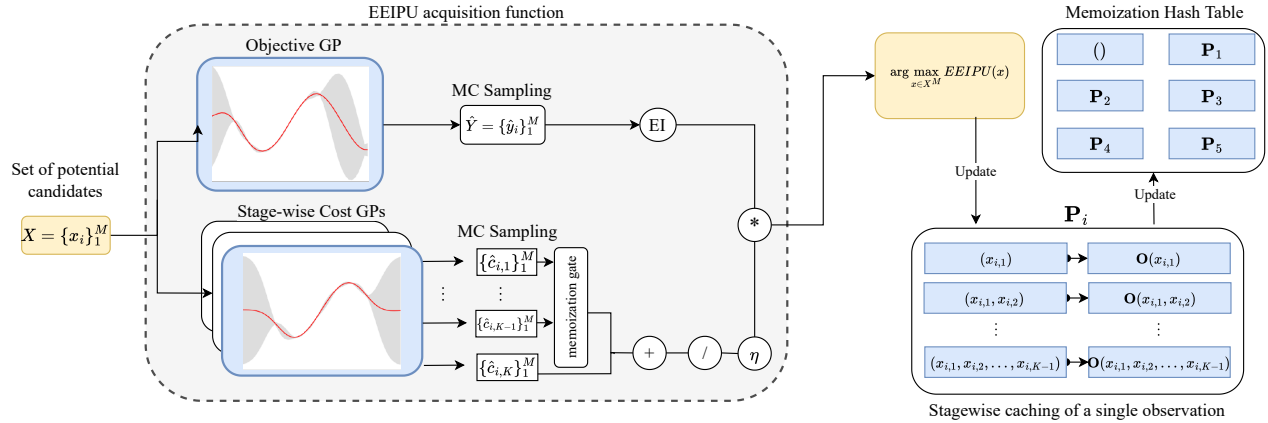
EEIPU acquisition function

Objective GP

MC Sampling

$\hat{Y} = \{\hat{y}_i\}_1^M$

EI

Set of potential candidates

$X = \{x_i\}_1^M$

Stage-wise Cost GPs

MC Sampling

$\{\hat{c}_{i,1}\}_1^M$

$\vdots$

$\vdots$

$\{\hat{c}_{i,K-1}\}_1^M$

$\{\hat{c}_{i,K}\}_1^M$

memoization gate

$*$

$+$

$/$

$\eta$

$\arg\max_{x \in X^M} EEIPU(x)$

Update

Memoization Hash Table

$()$

$\mathbf{P}_1$

$\mathbf{P}_2$

$\mathbf{P}_3$

$\mathbf{P}_4$

$\mathbf{P}_5$

Update

$\mathbf{P}_i$

$(x_{i,1})$

$\mathbf{O}(x_{i,1})$

$(x_{i,1}, x_{i,2})$

$\mathbf{O}(x_{i,1}, x_{i,2})$

$\vdots$

$\vdots$

$(x_{i,1}, x_{i,2}, \ldots, x_{i,K-1})$

$\mathbf{O}(x_{i,1}, x_{i,2}, \ldots, x_{i,K-1})$

Stagewise caching of a single observation